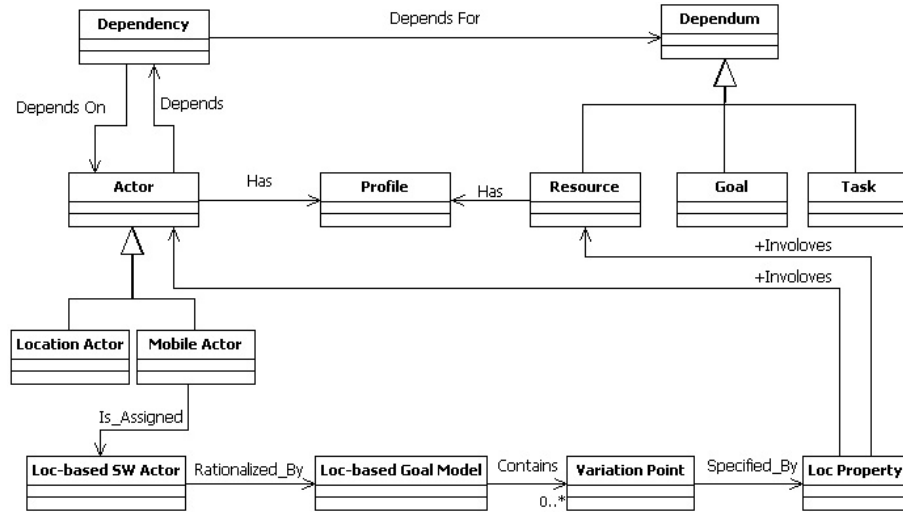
Dependency

Depends For

Dependum

Depends On

Depends

Actor

Has

Profile

Has

Resource

Goal

Task

+Involoves

+Involoves

Location Actor

Mobile Actor

Is_Assigned

Loc-based SW Actor

Rationalized_By

Loc-based Goal Model

Contains

0..*

Variation Point

Specified_By

Loc Property